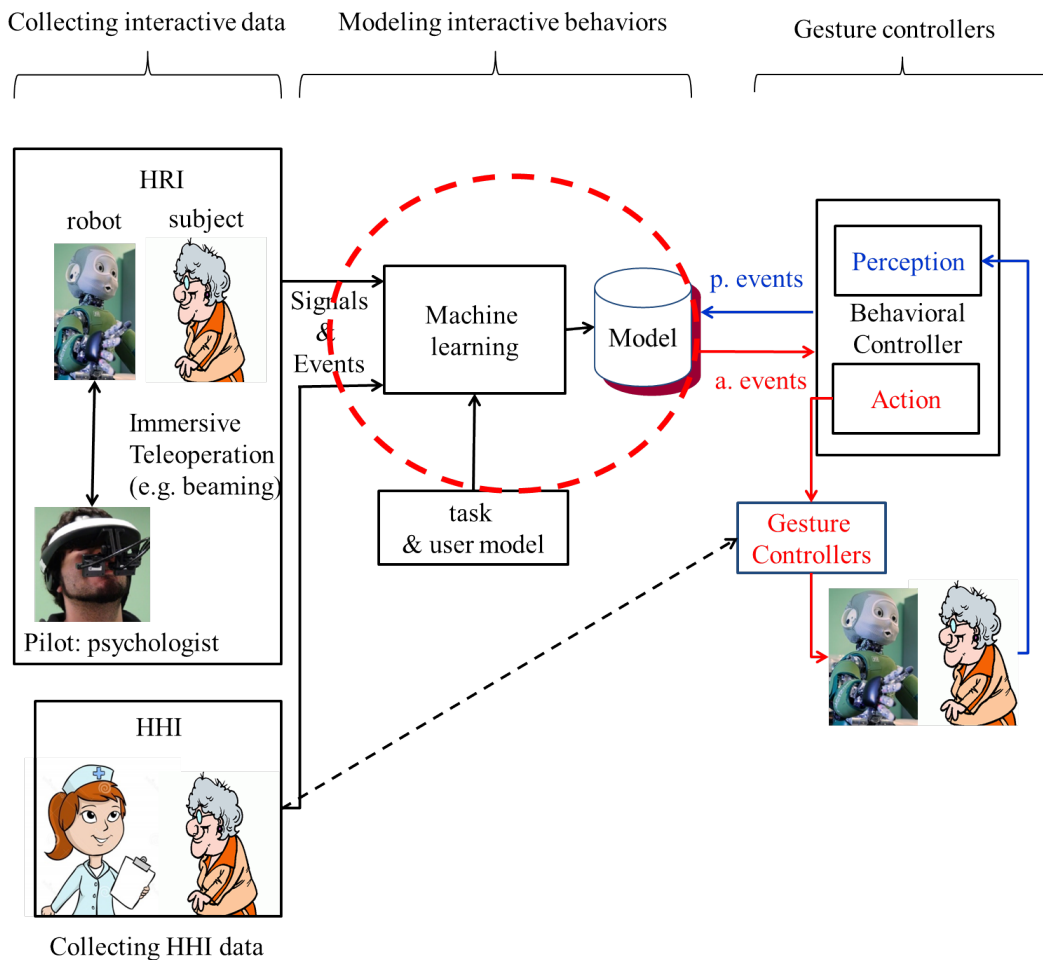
Collecting interactive data

Modeling interactive behaviors

Gesture controllers

HRI

robot

subject

Immersive Teleoperation (e.g. beaming)

Pilot: psychologist

Signals & Events

Machine learning

Model

task & user model

p. events

a. events

Perception

Behavioral Controller

Action

Gesture Controllers

HHI

Collecting HHI data